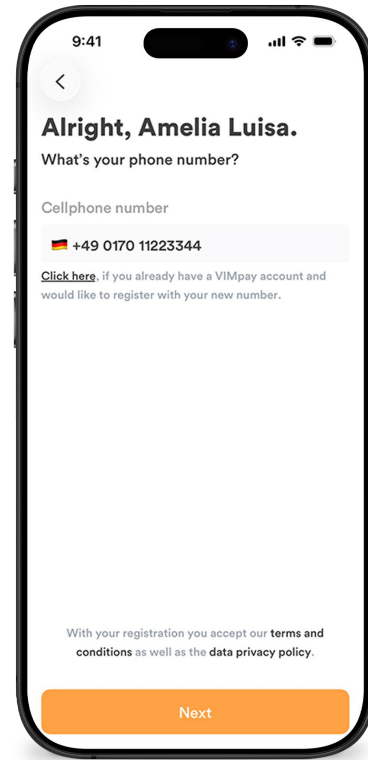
9:41

Alright, Amelia Luisa.

What's your phone number?

Cellphone number

+49 0170 11223344

Click here, if you already have a VIMpay account and would like to register with your new number.

With your registration you accept our terms and conditions as well as the data privacy policy.

Next